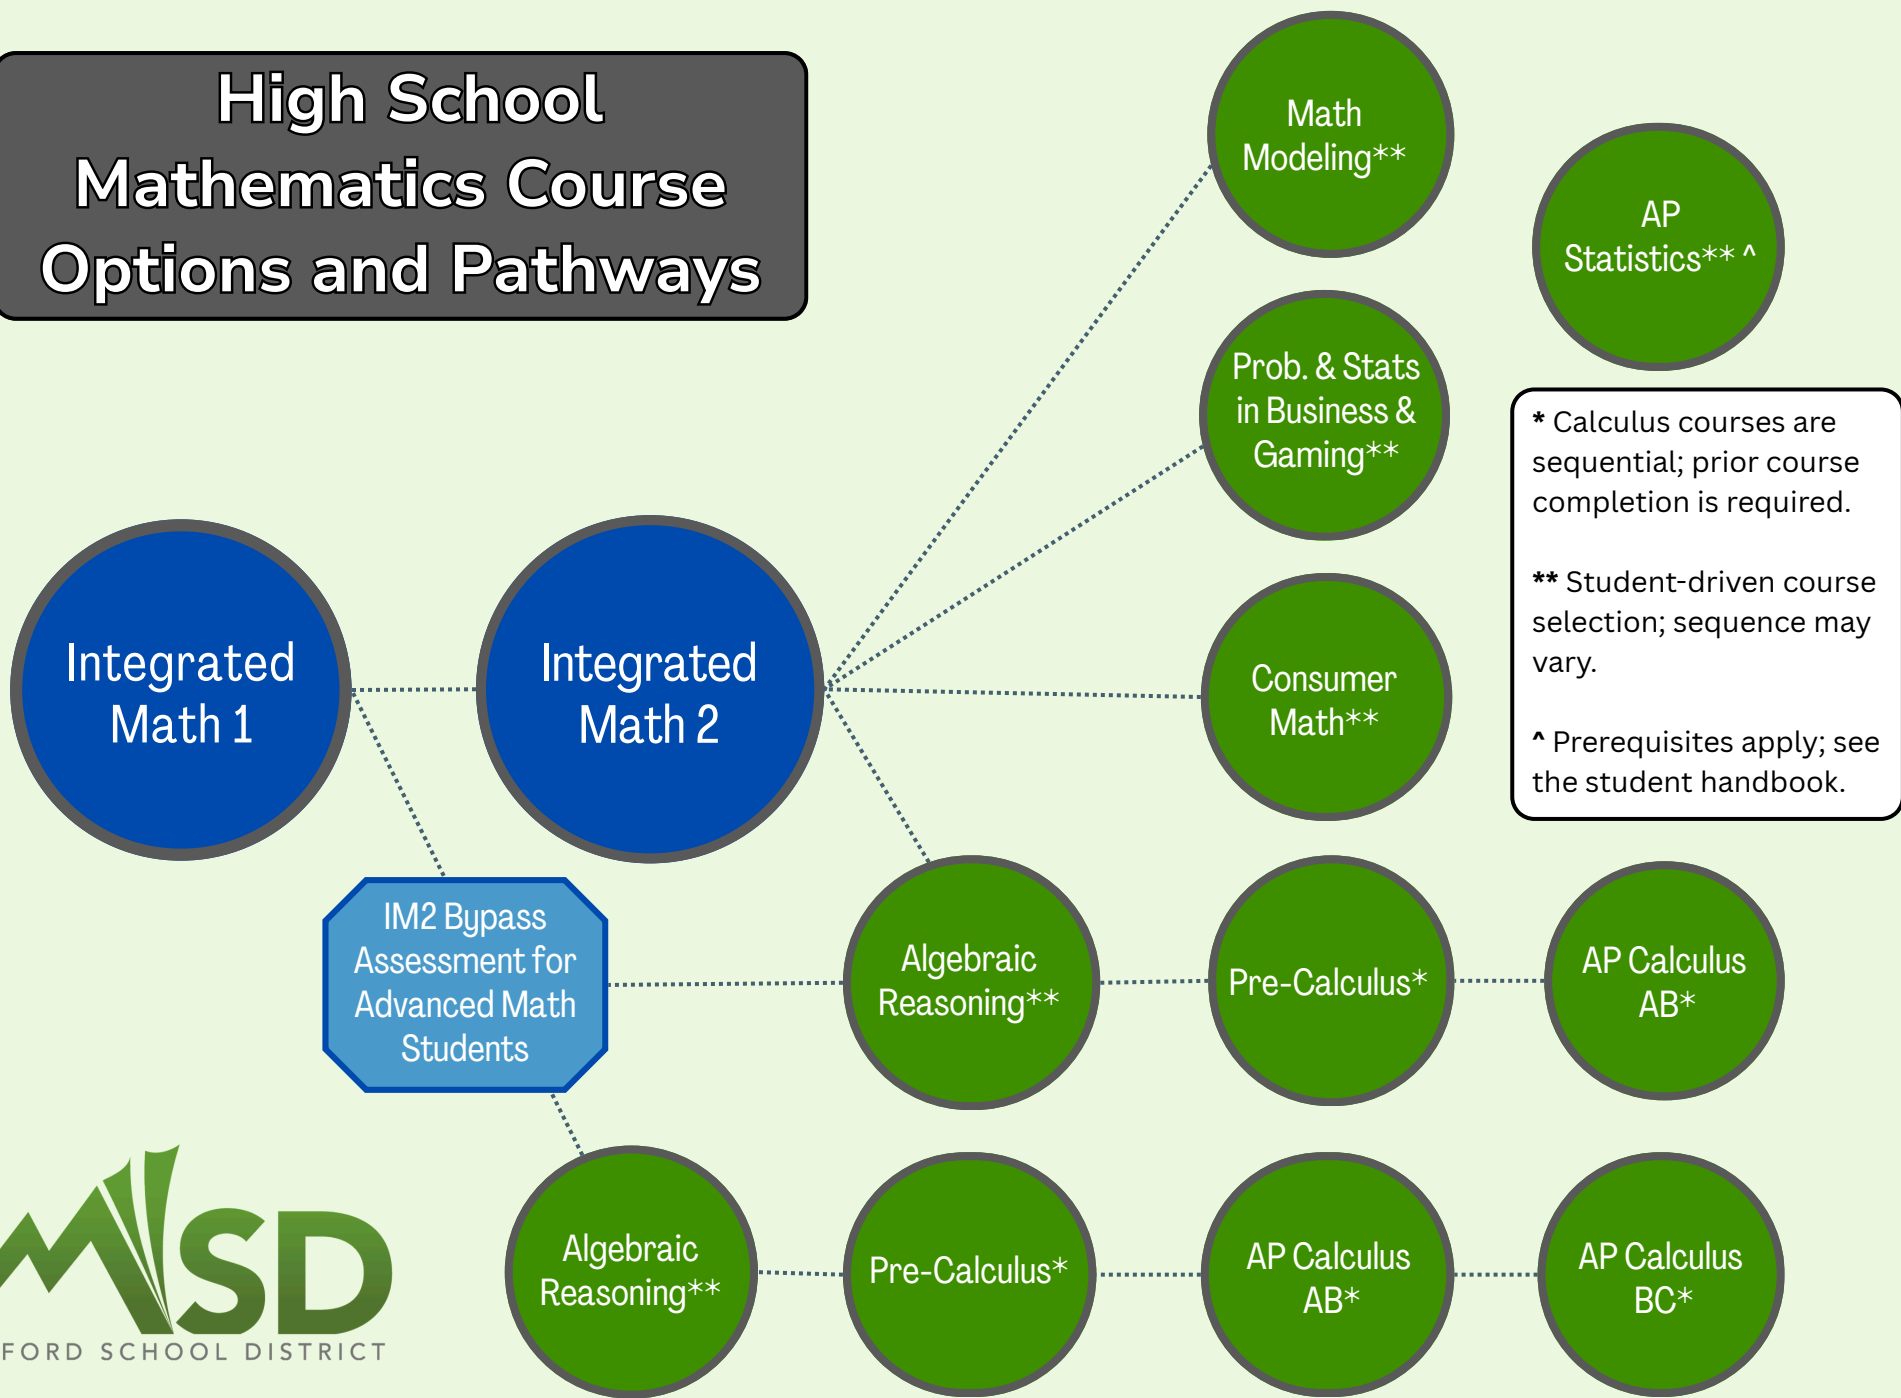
High School Mathematics Course Options and Pathways

Math Modeling**

AP Statistics** ^

Prob. & Stats in Business & Gaming**

* Calculus courses are sequential; prior course completion is required.

** Student-driven course selection; sequence may vary.

^ Prerequisites apply; see the student handbook.

Integrated Math 1

Integrated Math 2

Consumer Math**

IM2 Bypass Assessment for Advanced Math Students

Algebraic Reasoning**

Pre-Calculus*

AP Calculus AB*

MSD
FORD SCHOOL DISTRICT

Algebraic Reasoning**

Pre-Calculus*

AP Calculus AB*

AP Calculus BC*